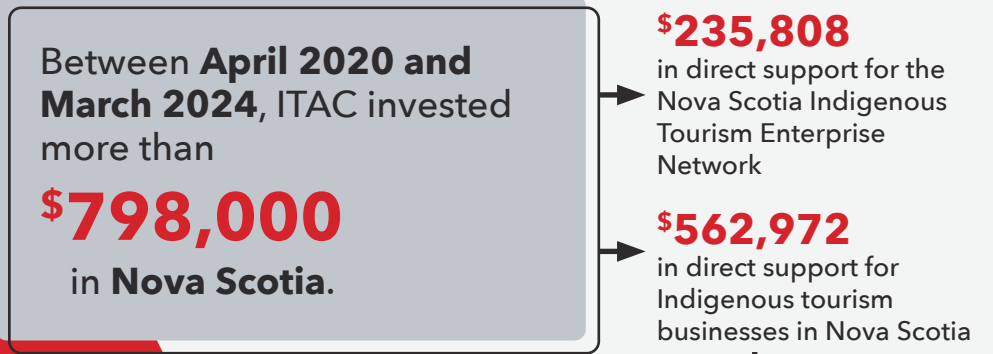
Between April 2020 and March 2024, ITAC invested more than

$^{\$}$798,000

in Nova Scotia.

$^{\$}$235,808
in direct support for the Nova Scotia Indigenous Tourism Enterprise Network

$^{\$}$562,972
in direct support for Indigenous tourism businesses in Nova Scotia